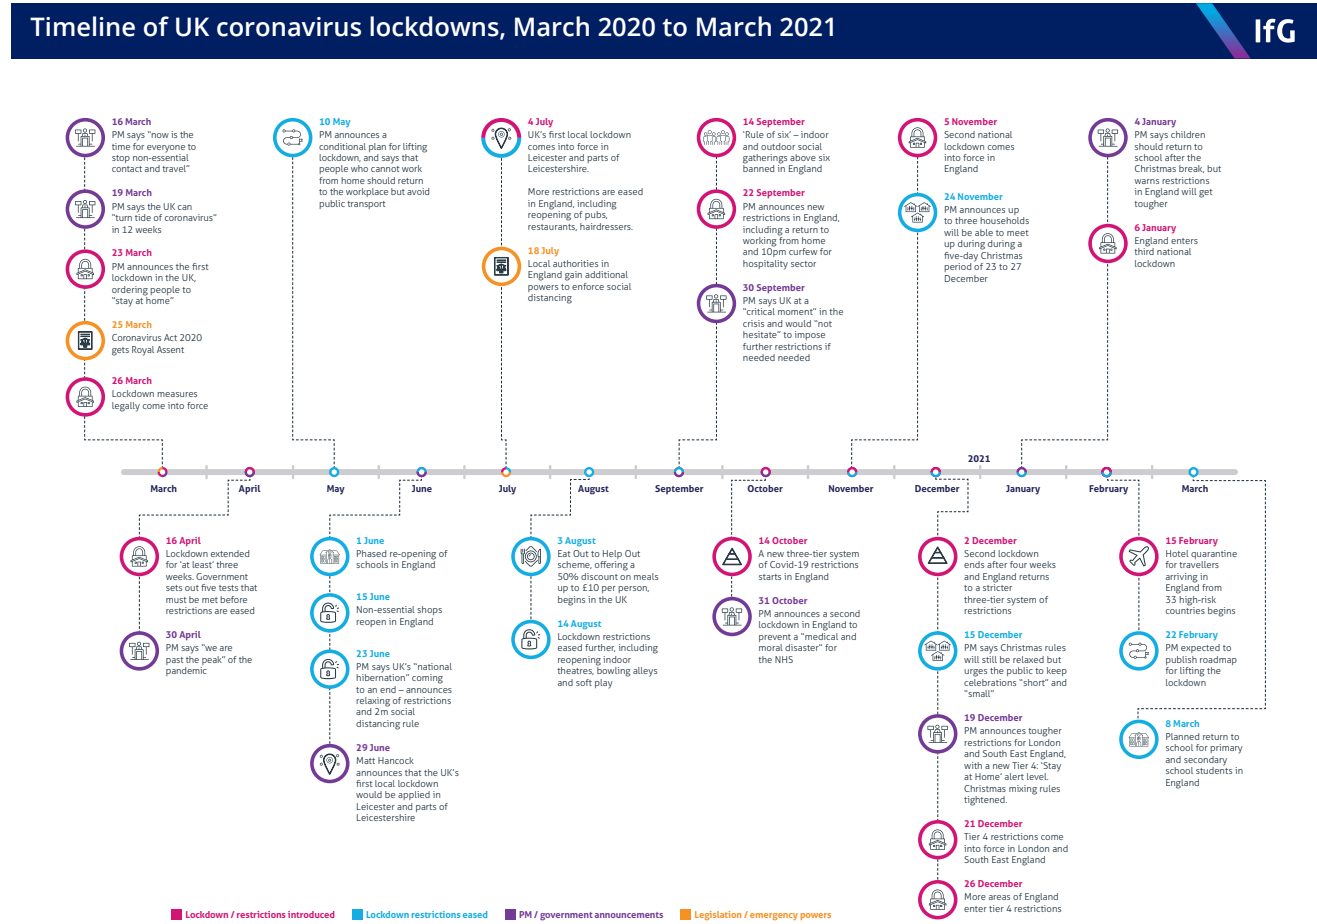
Timeline of UK coronavirus lockdowns, March 2020 to March 2021

IfG

16 March
PM says "now is the time for everyone to stop non-essential contact and travel"

19 March
PM says the UK can "turn tide of coronavirus" in 12 weeks

23 March
PM announces the first lockdown in the UK, ordering people to "stay at home"

25 March
Coronavirus Act 2020 gets Royal Assent

26 March
Lockdown measures legally come into force

10 May
PM announces a conditional plan for lifting lockdown, and says that people who cannot work from home should return to the workplace but avoid public transport

4 July
UK's first local lockdown comes into force in Leicester and parts of Leicestershire.

More restrictions are eased in England, including reopening of pubs, restaurants, hairdressers.

18 July
Local authorities in England gain additional powers to enforce social distancing

14 September
'Rule of six' – indoor and outdoor social gatherings above six banned in England

22 September
PM announces new restrictions in England, including a return to working from home and 10pm curfew for hospitality sector

30 September
PM says UK at a "critical moment" in the crisis and would "not hesitate" to impose further restrictions if needed needed

5 November
Second national lockdown comes into force in England

24 November
PM announces up to three households will be able to meet up during during a five-day Christmas period of 23 to 27 December

4 January
PM says children should return to school after the Christmas break, but warns restrictions in England will get tougher

6 January
England enters third national lockdown

March
April
May
June
July
August
September
October
November
December
2021
January
February
March

16 April
Lockdown extended for 'at least' three weeks. Government sets out five tests that must be met before restrictions are eased

30 April
PM says "we are past the peak" of the pandemic

1 June
Phased re-opening of schools in England

15 June
Non-essential shops reopen in England

23 June
PM says UK's "national hibernation" coming to an end – announces relaxing of restrictions and 2m social distancing rule

29 June
Matt Hancock announces that the UK's first local lockdown would be applied in Leicester and parts of Leicestershire

3 August
Eat Out to Help Out scheme, offering a 50% discount on meals up to £10 per person, begins in the UK

14 August
Lockdown restrictions eased further, including reopening indoor theatres, bowling alleys and soft play

14 October
A new three-tier system of Covid-19 restrictions starts in England

31 October
PM announces a second lockdown in England to prevent a "medical and moral disaster" for the NHS

2 December
Second lockdown ends after four weeks and England returns to a stricter three-tier system of restrictions

15 December
PM says Christmas rules will still be relaxed but urges the public to keep celebrations "short" and "small"

19 December
PM announces tougher restrictions for London and South East England, with a new Tier 4: 'Stay at Home' alert level. Christmas mixing rules tightened.

21 December
Tier 4 restrictions come into force in London and South East England

26 December
More areas of England enter tier 4 restrictions

15 February
Hotel quarantine for travellers arriving in England from 33 high-risk countries begins

22 February
PM expected to publish roadmap for lifting the lockdown

8 March
Planned return to school for primary and secondary school students in England

Lockdown / restrictions introduced
Lockdown restrictions eased
PM / government announcements
Legislation / emergency powers